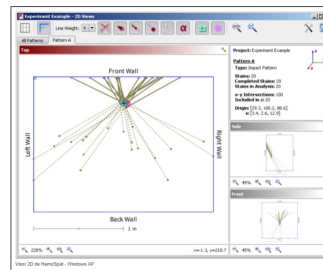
Experiment Example - 2D Views

Line Weight: 4

All Patterns | Pattern A

Top

Front Wall

Left Wall

Right Wall

Back Wall

1 m

228%

x=-1.5, y=210.7

Project: Experiment Example

Pattern A
Type: Impact Pattern

Stains: 20
Completed Stains: 20
Stains in Analysis: 20

x-y Intersections: 190
Included in AOC: 20

Origin: [29.3, 100.2, 98.0]
σ: [3.4, 2.6, 12.9]

Side

45%

Front

45%

View 2D de HemoSpat - Windows XP